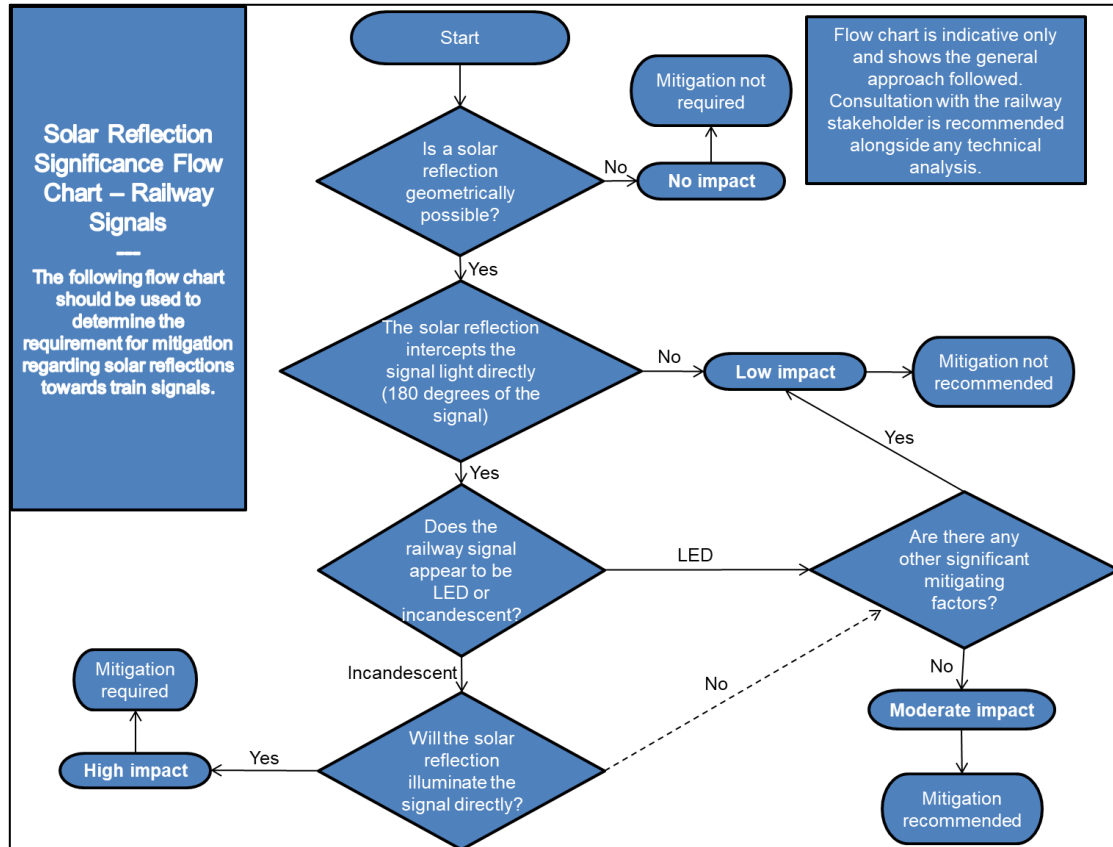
Solar Reflection Significance Flow Chart – Railway Signals

---

The following flow chart should be used to determine the requirement for mitigation regarding solar reflections towards train signals.

Start

Is a solar reflection geometrically possible?

No

No impact

Mitigation not required

Flow chart is indicative only and shows the general approach followed. Consultation with the railway stakeholder is recommended alongside any technical analysis.

Yes

The solar reflection intercepts the signal light directly (180 degrees of the signal)

No

Low impact

Mitigation not recommended

Yes

Yes

Does the railway signal appear to be LED or incandescent?

LED

Are there any other significant mitigating factors?

Incandescent

No

No

Mitigation required

Moderate impact

High impact

Yes

Will the solar reflection illuminate the signal directly?

Mitigation recommended